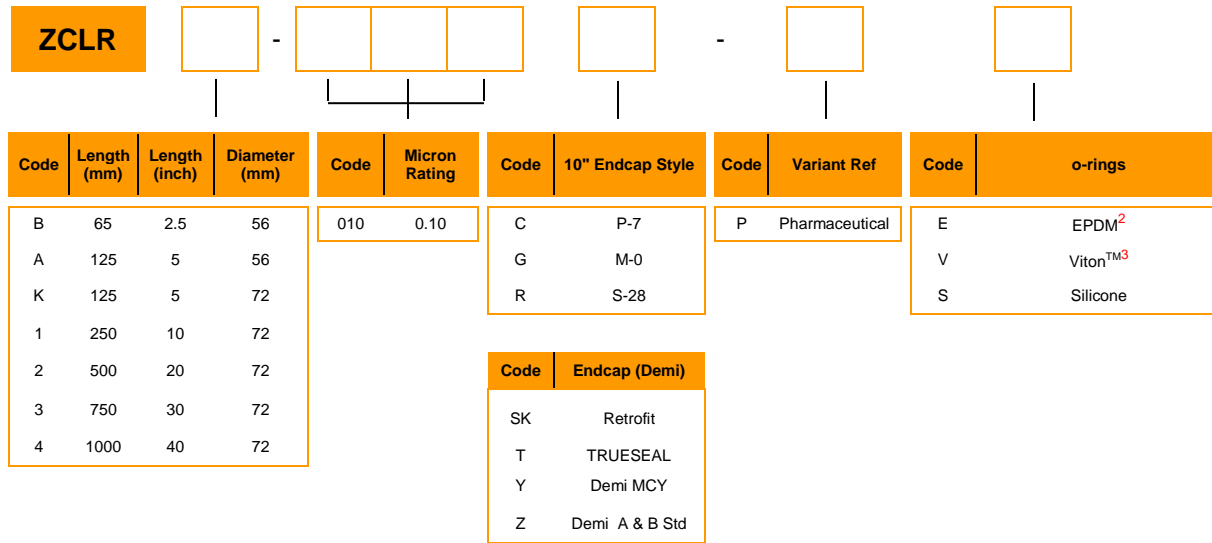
ZCLR - -

| Code | Length (mm) | Length (inch) | Diameter (mm) |
|---|---|---|---|
| B | 65 | 2.5 | 56 |
| A | 125 | 5 | 56 |
| K | 125 | 5 | 72 |
| 1 | 250 | 10 | 72 |
| 2 | 500 | 20 | 72 |
| 3 | 750 | 30 | 72 |
| 4 | 1000 | 40 | 72 |

| Code | Micron Rating |
|---|---|
| 010 | 0.10 |

| Code | 10" Endcap Style |
|---|---|
| C | P-7 |
| G | M-0 |
| R | S-28 |

| Code | Endcap (Demi) |
|---|---|
| SK | Retrofit |
| T | TRUESEAL |
| Y | Demi MCY |
| Z | Demi A & B Std |

| Code | Variant Ref |
|---|---|
| P | Pharmaceutical |

| Code | o-rings |
|---|---|
| E | EPDM$^{2}$ |
| V | Viton$^{TM3}$ |
| S | Silicone |